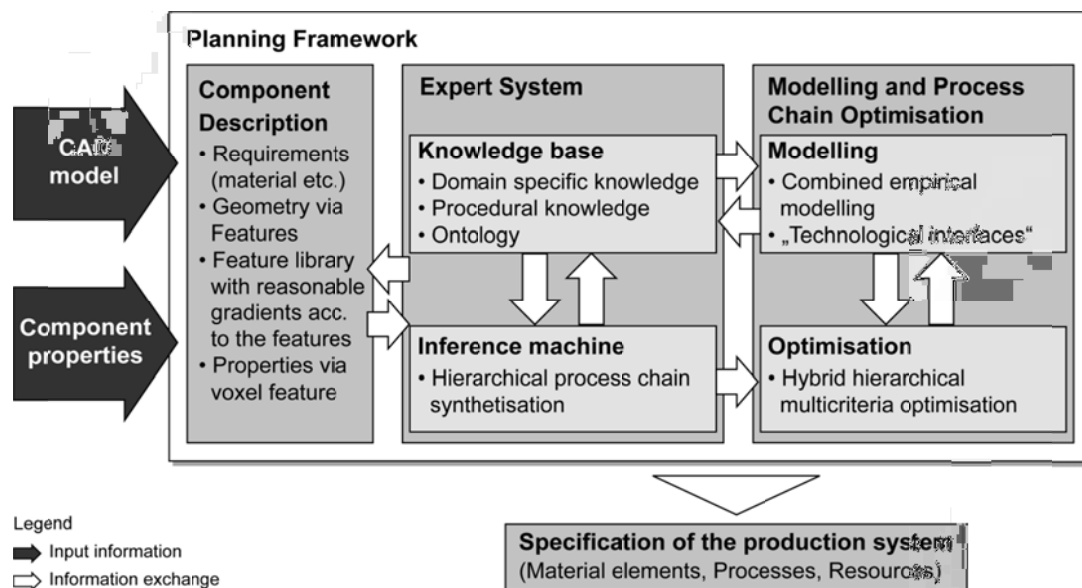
Planning Framework

CAD model

Component properties

Component Description
• Requirements (material etc.)
• Geometry via Features
• Feature library with reasonable gradients acc. to the features
• Properties via voxel feature

Expert System

Knowledge base
• Domain specific knowledge
• Procedural knowledge
• Ontology

Inference machine
• Hierarchical process chain synthetisation

Modelling and Process Chain Optimisation

Modelling
• Combined empirical modelling
• „Technological interfaces"

Optimisation
• Hybrid hierarchical multicriteria optimisation

Specification of the production system
(Material elements, Processes, Resources)

Legend
Input information
Information exchange